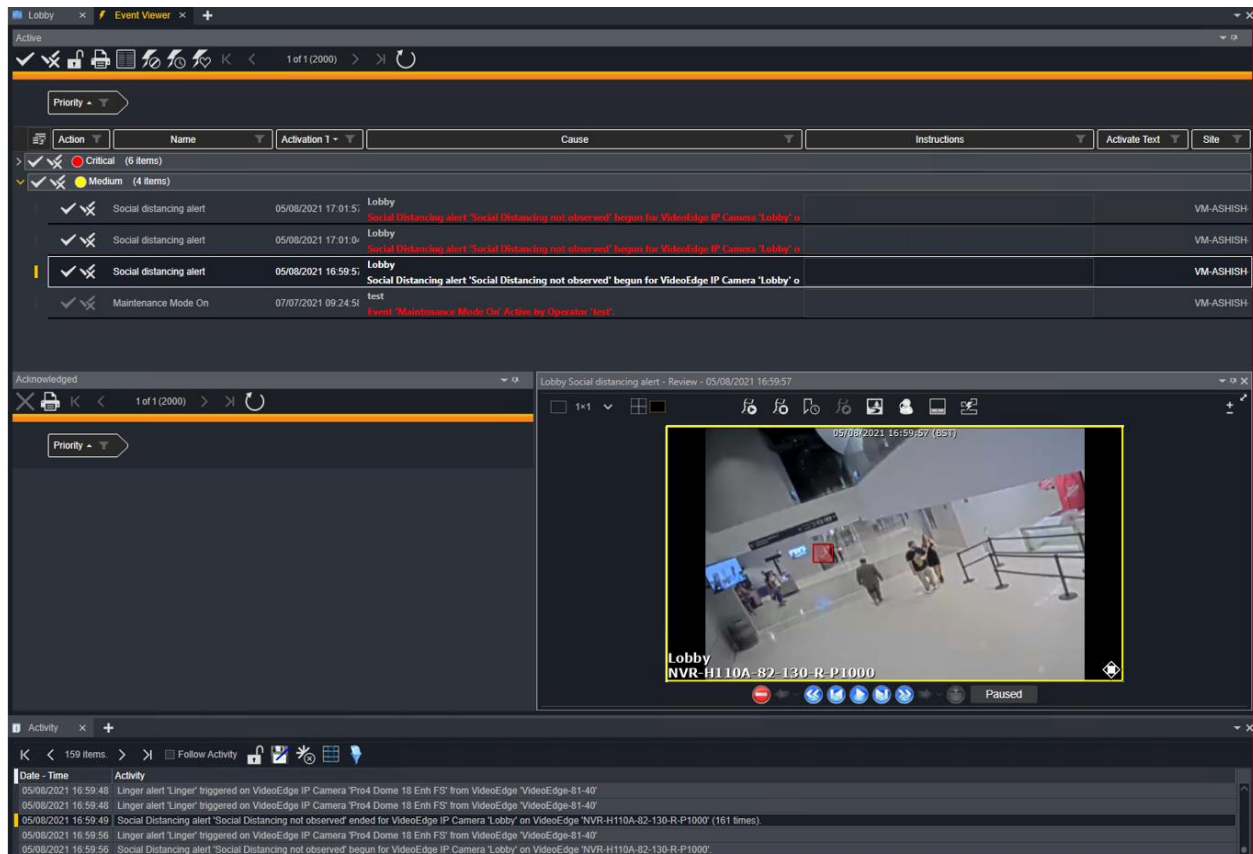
Lobby × Event Viewer × +

Active

1 of 1 (2000)

Priority

| Action | Name | Activation 1 | Cause | Instructions | Activate Text | Site |
|---|---|---|---|---|---|---|
| Critical (6 items) | | | | | | |
| Medium (4 items) | | | | | | |
| | Social distancing alert | 05/08/2021 17:01:5 | Lobby Social Distancing alert 'Social Distancing not observed' begun for VideoEdge IP Camera 'Lobby' o | | | VM-ASHISH |
| | Social distancing alert | 05/08/2021 17:01:0 | Lobby Social Distancing alert 'Social Distancing not observed' begun for VideoEdge IP Camera 'Lobby' o | | | VM-ASHISH |
| | Social distancing alert | 05/08/2021 16:59:5 | Lobby Social Distancing alert 'Social Distancing not observed' begun for VideoEdge IP Camera 'Lobby' o | | | VM-ASHISH |
| | Maintenance Mode On | 07/07/2021 09:24:5 | test Event 'Maintenance Mode On' Active by Operator 'test'. | | | VM-ASHISH |

Acknowledged

1 of 1 (2000)

Priority

Lobby Social distancing alert - Review - 05/08/2021 16:59:57

1×1

05/08/2021 16:59:57 (BST)

Lobby
NVR-H110A-82-130-R-P1000

Paused

Activity × +

159 items. Follow Activity

| Date - Time | Activity |
|---|---|
| 05/08/2021 16:59:48 | Linger alert 'Linger' triggered on VideoEdge IP Camera 'Pro4 Dome 18 Enh FS' from VideoEdge 'VideoEdge-81-40' |
| 05/08/2021 16:59:48 | Linger alert 'Linger' triggered on VideoEdge IP Camera 'Pro4 Dome 18 Enh FS' from VideoEdge 'VideoEdge-81-40' |
| 05/08/2021 16:59:49 | Social Distancing alert 'Social Distancing not observed' ended for VideoEdge IP Camera 'Lobby' on VideoEdge 'NVR-H110A-82-130-R-P1000' (161 times). |
| 05/08/2021 16:59:56 | Linger alert 'Linger' triggered on VideoEdge IP Camera 'Pro4 Dome 18 Enh FS' from VideoEdge 'VideoEdge-81-40' |
| 05/08/2021 16:59:56 | Social Distancing alert 'Social Distancing not observed' begun for VideoEdge IP Camera 'Lobby' on VideoEdge 'NVR-H110A-82-130-R-P1000'. |